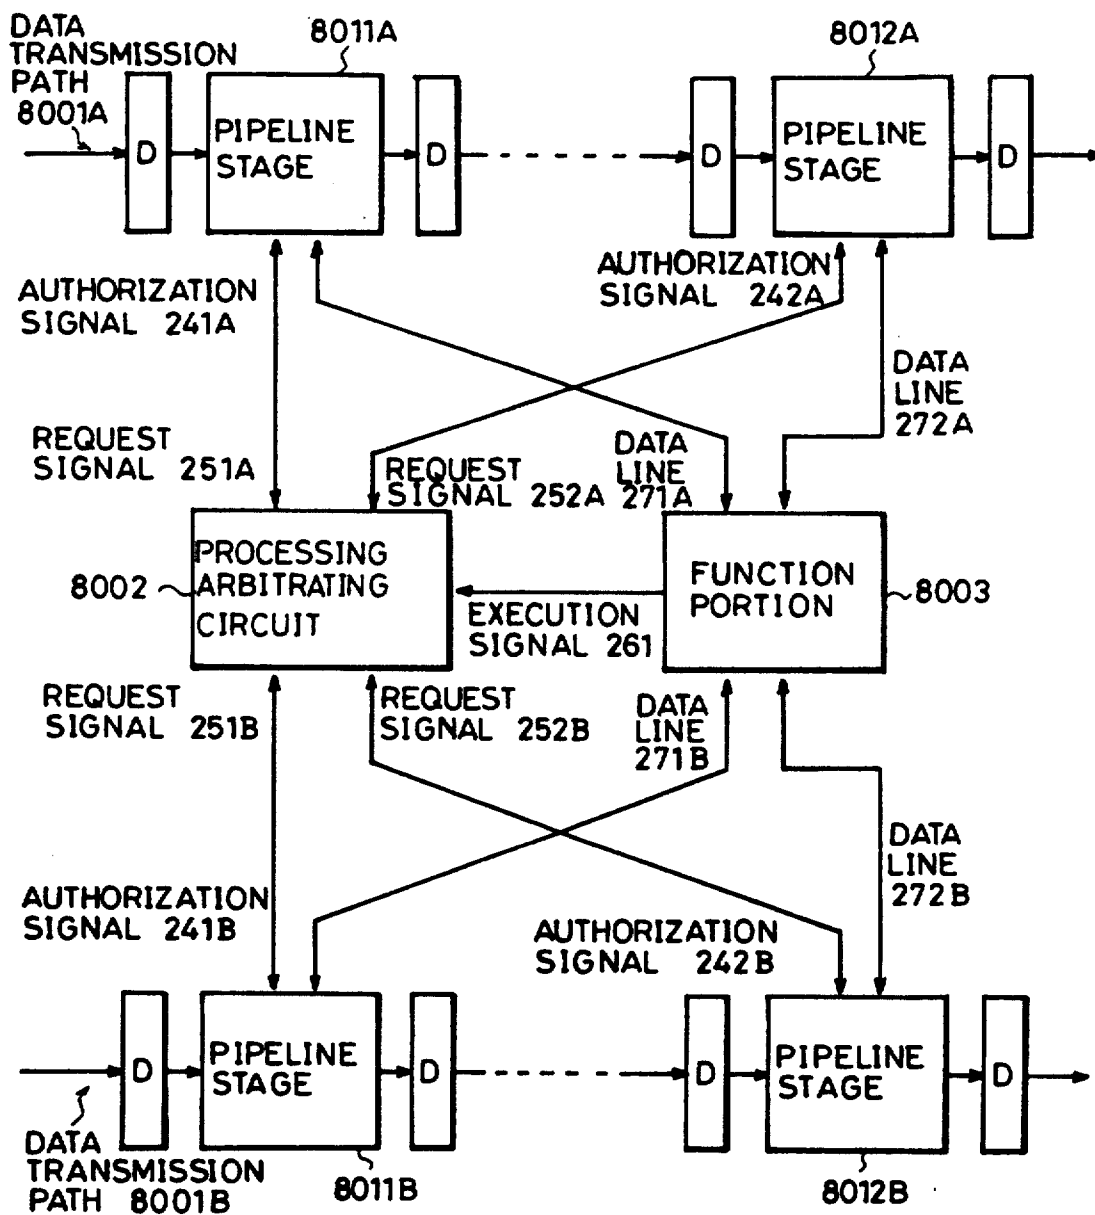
DATA TRANSMISSION PATH 8001A

8011A

D

PIPELINE STAGE

D

D

8012A

PIPELINE STAGE

D

AUTHORIZATION SIGNAL 241A

AUTHORIZATION SIGNAL 242A

DATA LINE 272A

REQUEST SIGNAL 251A

REQUEST SIGNAL 252A

DATA LINE 271A

8002

PROCESSING ARBITRATING CIRCUIT

EXECUTION SIGNAL 261

FUNCTION PORTION

8003

REQUEST SIGNAL 251B

REQUEST SIGNAL 252B

DATA LINE 271B

DATA LINE 272B

AUTHORIZATION SIGNAL 241B

AUTHORIZATION SIGNAL 242B

D

PIPELINE STAGE

D

D

PIPELINE STAGE

D

DATA TRANSMISSION PATH 8001B

8011B

8012B